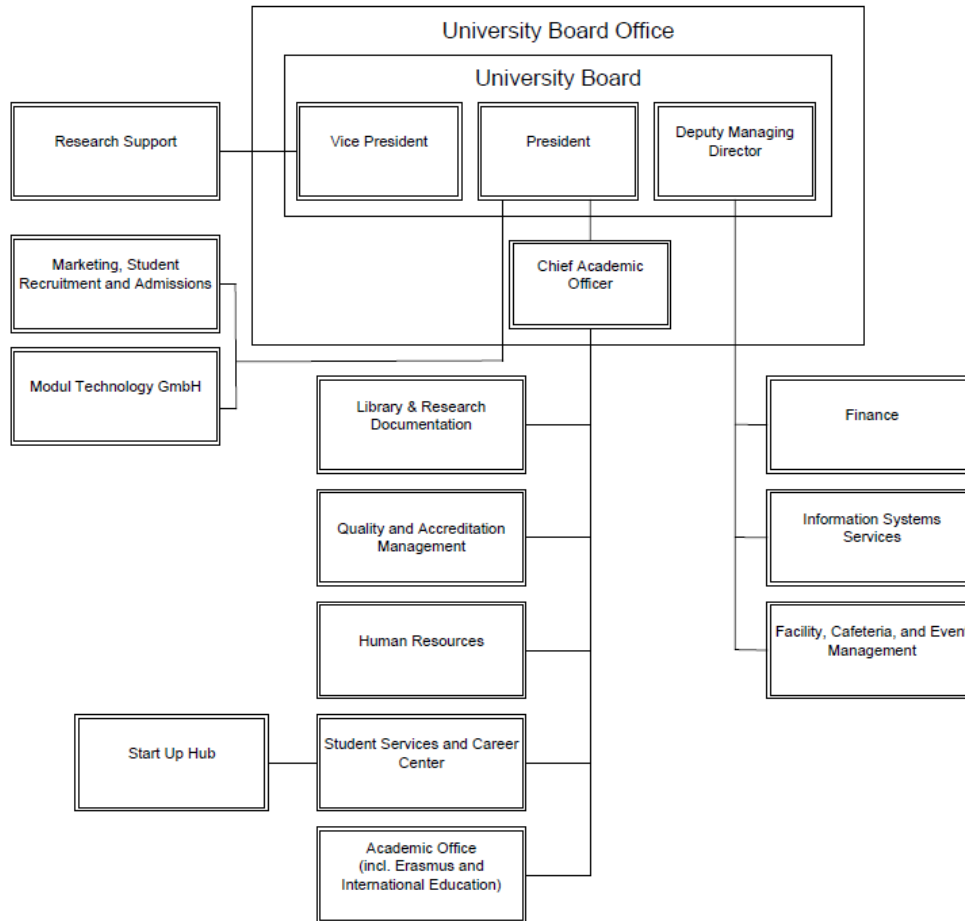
University Board Office

University Board

Research Support

Vice President

President

Deputy Managing Director

Marketing, Student Recruitment and Admissions

Chief Academic Officer

Modul Technology GmbH

Library & Research Documentation

Finance

Quality and Accreditation Management

Information Systems Services

Human Resources

Facility, Cafeteria, and Even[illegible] Management

Start Up Hub

Student Services and Career Center

Academic Office (incl. Erasmus and International Education)